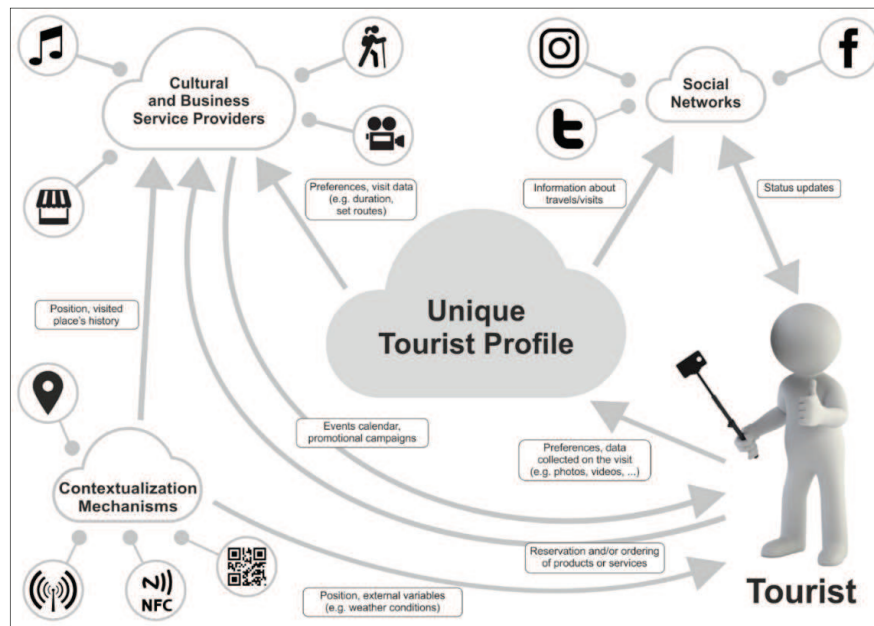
Cultural and Business Service Providers

Social Networks

Preferences, visit data (e.g. duration, set routes)

Information about travels/visits

Status updates

Position, visited place's history

Unique Tourist Profile

Events calendar, promotional campaigns

Preferences, data collected on the visit (e.g. photos, videos, ...)

Contextualization Mechanisms

Reservation and/or ordering of products or services

Position, external variables (e.g. weather conditions)

NFC

Tourist